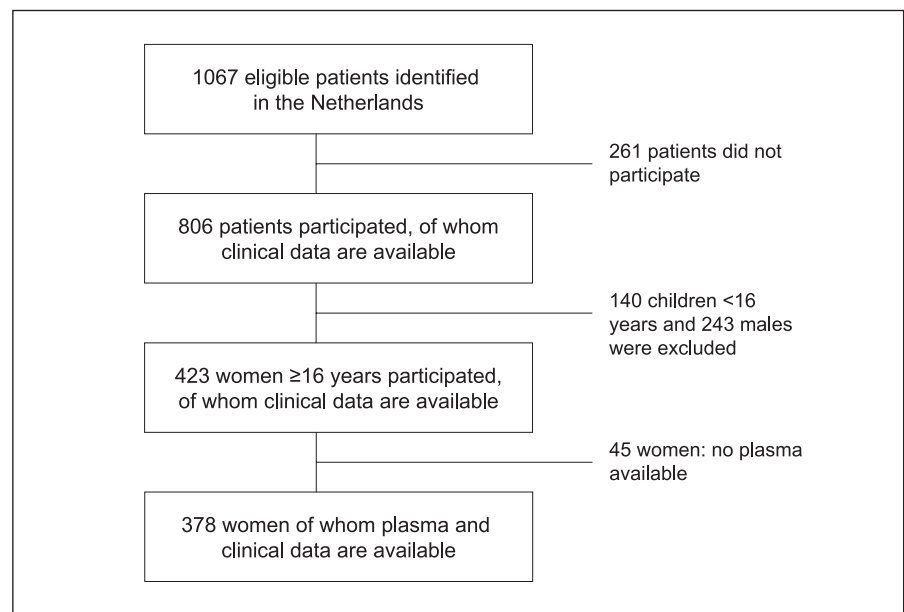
1067 eligible patients identified in the Netherlands

261 patients did not participate

806 patients participated, of whom clinical data are available

140 children <16 years and 243 males were excluded

423 women ≥16 years participated, of whom clinical data are available

45 women: no plasma available

378 women of whom plasma and clinical data are available